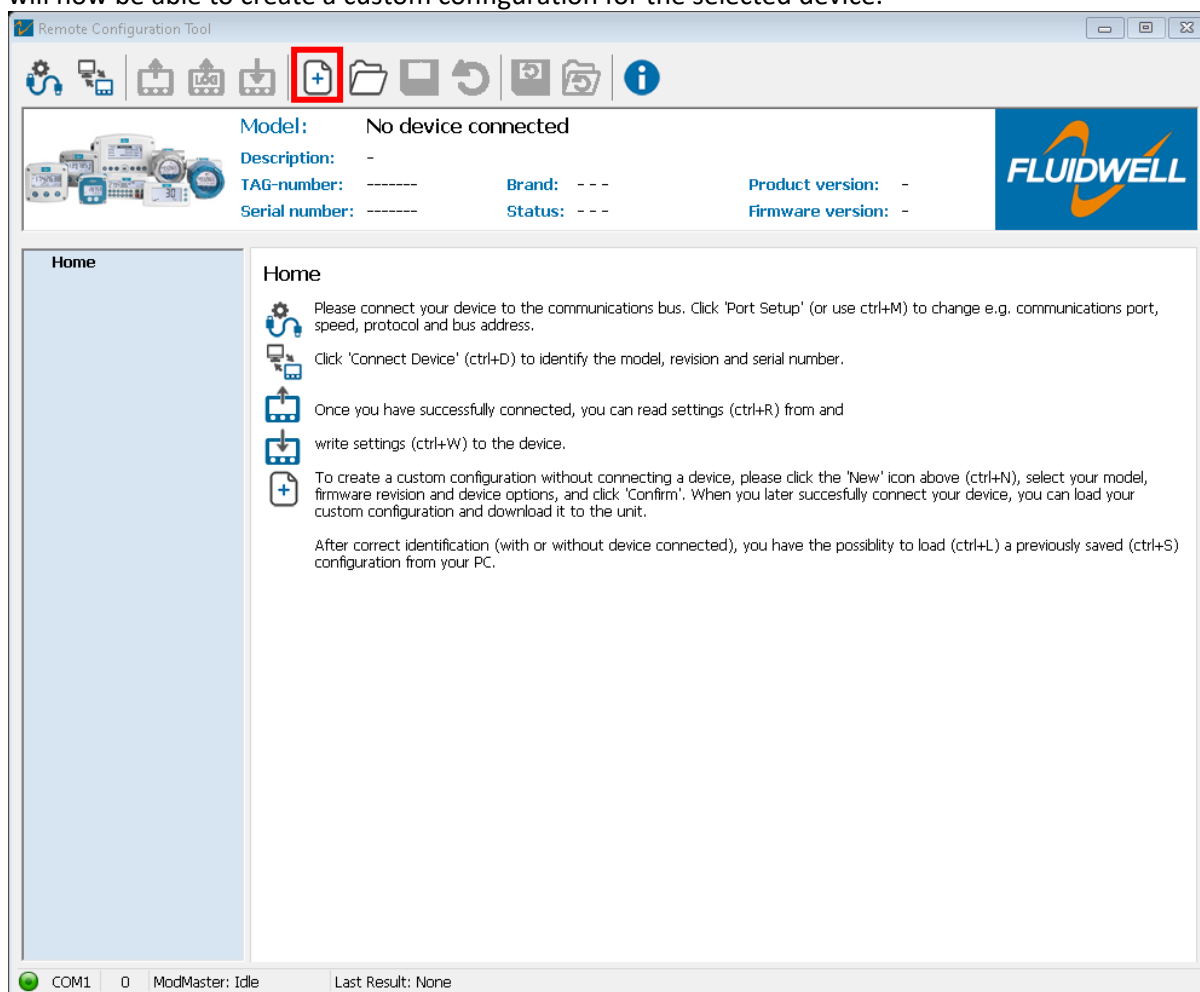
will now be able to create a custom configuration for the selected device.

Remote Configuration Tool

LOG

Model: No device connected
Description: -
TAG-number: -------
Serial number: -------
Brand: - - -
Status: - - -
Product version: -
Firmware version: -

FLUIDWELL

Home

Home

Please connect your device to the communications bus. Click 'Port Setup' (or use ctrl+M) to change e.g. communications port, speed, protocol and bus address.

Click 'Connect Device' (ctrl+D) to identify the model, revision and serial number.

Once you have successfully connected, you can read settings (ctrl+R) from and

write settings (ctrl+W) to the device.

To create a custom configuration without connecting a device, please click the 'New' icon above (ctrl+N), select your model, firmware revision and device options, and click 'Confirm'. When you later succesfully connect your device, you can load your custom configuration and download it to the unit.

After correct identification (with or without device connected), you have the possiblity to load (ctrl+L) a previously saved (ctrl+S) configuration from your PC.

COM1 0 ModMaster: Idle Last Result: None